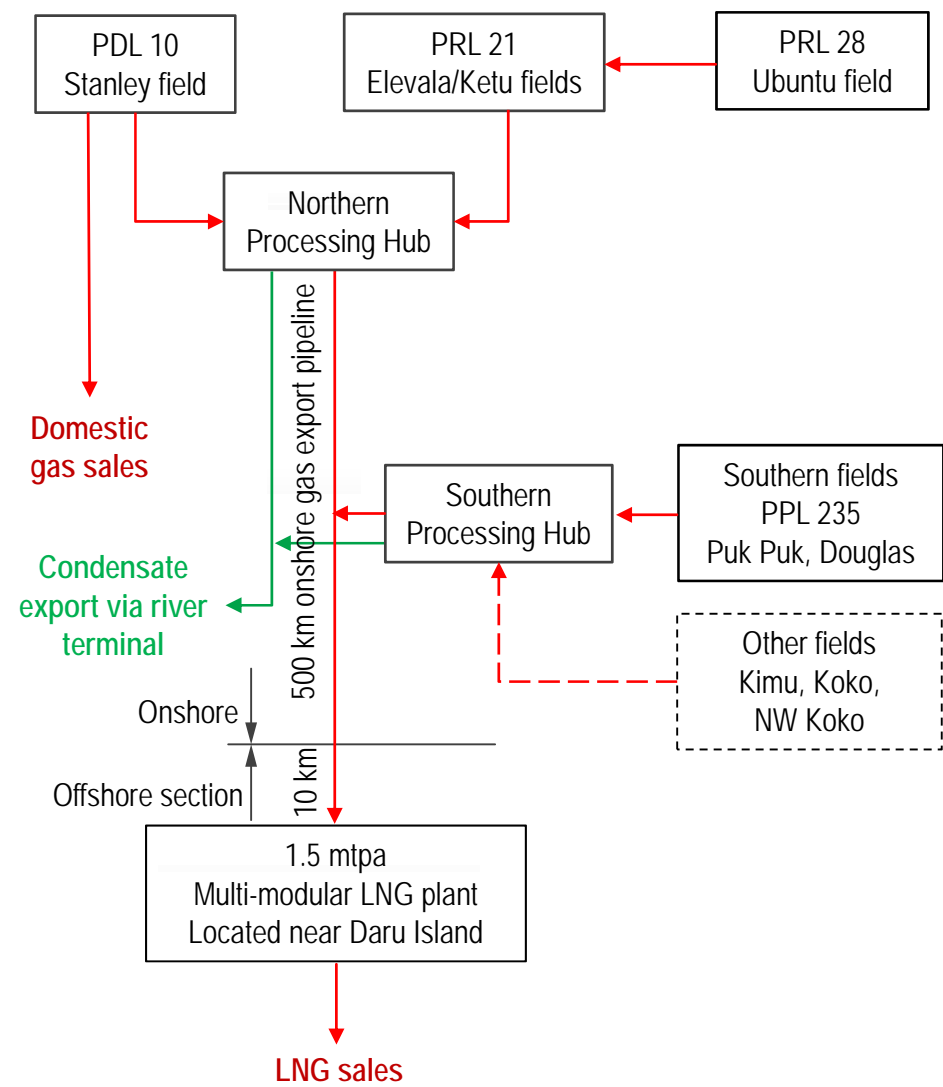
PDL 10
Stanley field

PRL 21
Elevala/Ketu fields

PRL 28
Ubuntu field

Northern
Processing Hub

Domestic
gas sales

500 km onshore gas export pipeline

Southern
Processing Hub

Southern fields
PPL 235
Puk Puk, Douglas

Condensate
export via river
terminal

Other fields
Kimu, Koko,
NW Koko

Onshore

Offshore section

10 km

1.5 mtpa
Multi-modular LNG plant
Located near Daru Island

LNG sales